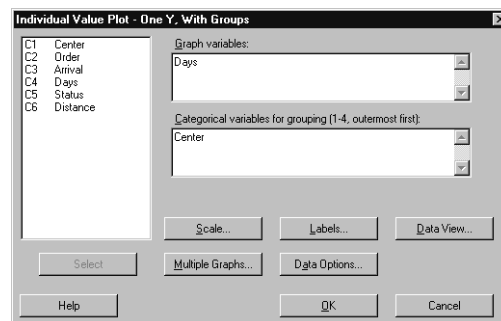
Individual Value Plot - One Y, With Groups

C1 Center
C2 Order
C3 Arrival
C4 Days
C5 Status
C6 Distance

Graph variables:

Days

Categorical variables for grouping (1-4, outermost first):

Center

Scale...

Labels...

Data View...

Select

Multiple Graphs...

Data Options...

Help

OK

Cancel